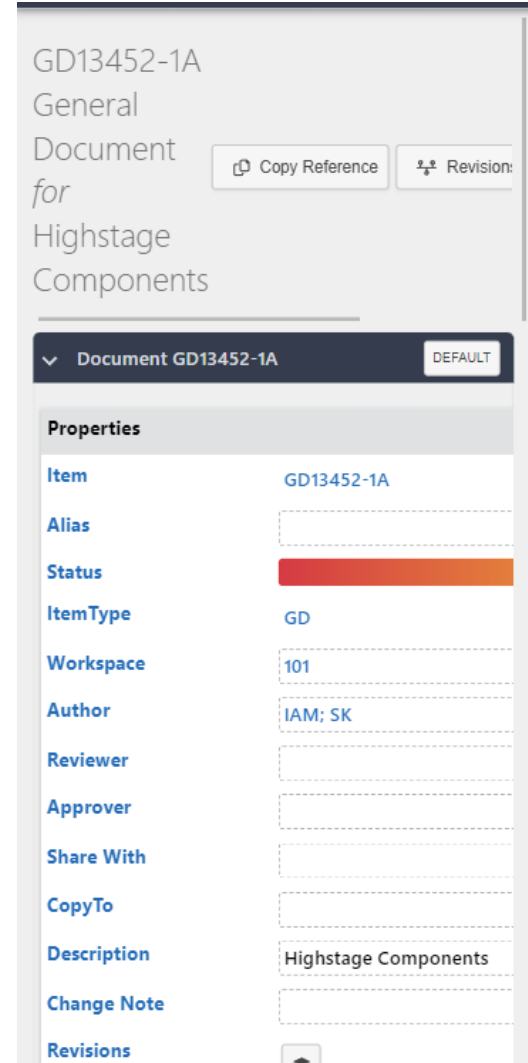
GD13452-1A General Document *for* Highstage Components

Copy Reference

Revisions

Document GD13452-1A

DEFAULT

Properties

| | |
|---|---|
| Item | GD13452-1A |
| Alias | |
| Status | |
| ItemType | GD |
| Workspace | 101 |
| Author | IAM; SK |
| Reviewer | |
| Approver | |
| Share With | |
| CopyTo | |
| Description | Highstage Components |
| Change Note | |
| Revisions | |